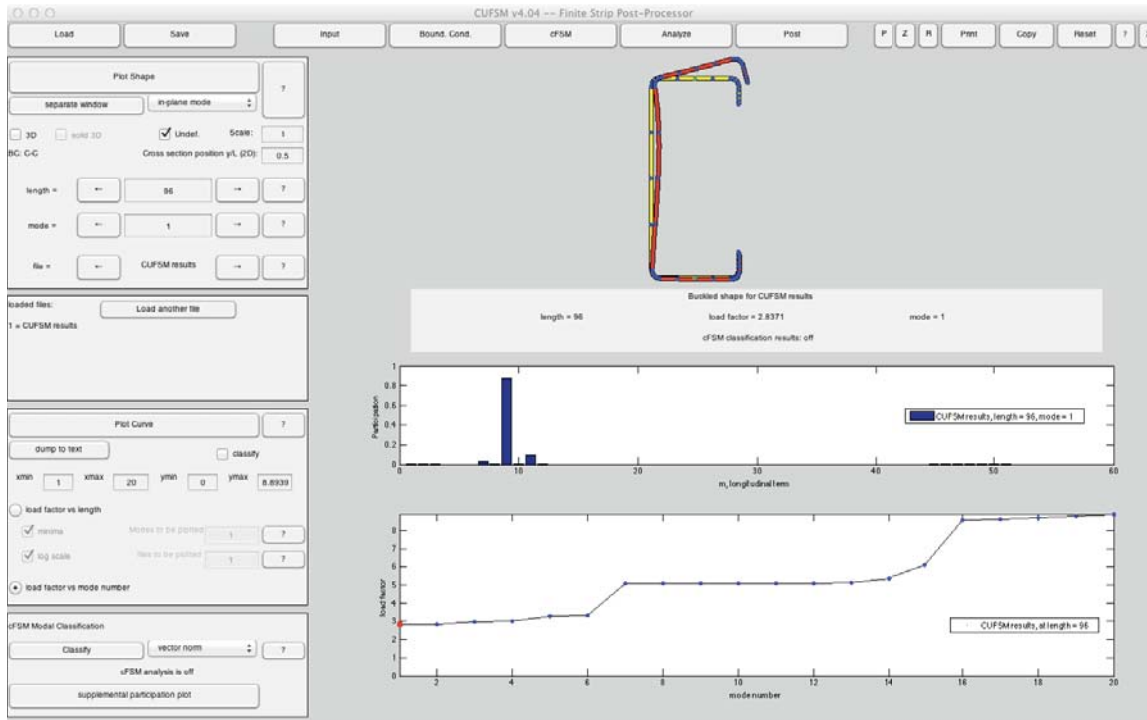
CUFSM v4.04 -- Finite Strip Post-Processor

Load Save Input Bound. Cond. cFSM Analyze Post P Z R Print Copy Reset ?

Plot Shape ?
separate window in-plane mode
3D solid 3D Undef. Scale: 1
BC: C-C Cross section position y/L (2D): 0.5
length = ← 96 → ?
mode = ← 1 → ?
file = ← CUFSM results → ?

loaded files: Load another file
1 = CUFSM results

Plot Curve ?
dump to text classify
xmin 1 xmax 20 ymin 0 ymax 8.8939
load factor vs length
minima Modes to be plotted 1 ?
log scale files to be plotted 1 ?
load factor vs mode number

cFSM Modal Classification
Classify vector norm ?
cFSM analysis is off
supplemental participation plot

Buckled shape for CUFSM results
length = 96 load factor = 2.8371 mode = 1
cFSM classification results: off

Participation
1
0.8
0.6
0.4
0.2
0
0 10 20 30 40 50 60
m, longitudinal term
CUFSM results, length = 96, mode = 1

load factor
8
7
6
5
4
3
2
1
0
2 4 6 8 10 12 14 16 18 20
mode number
CUFSM results, at length = 96